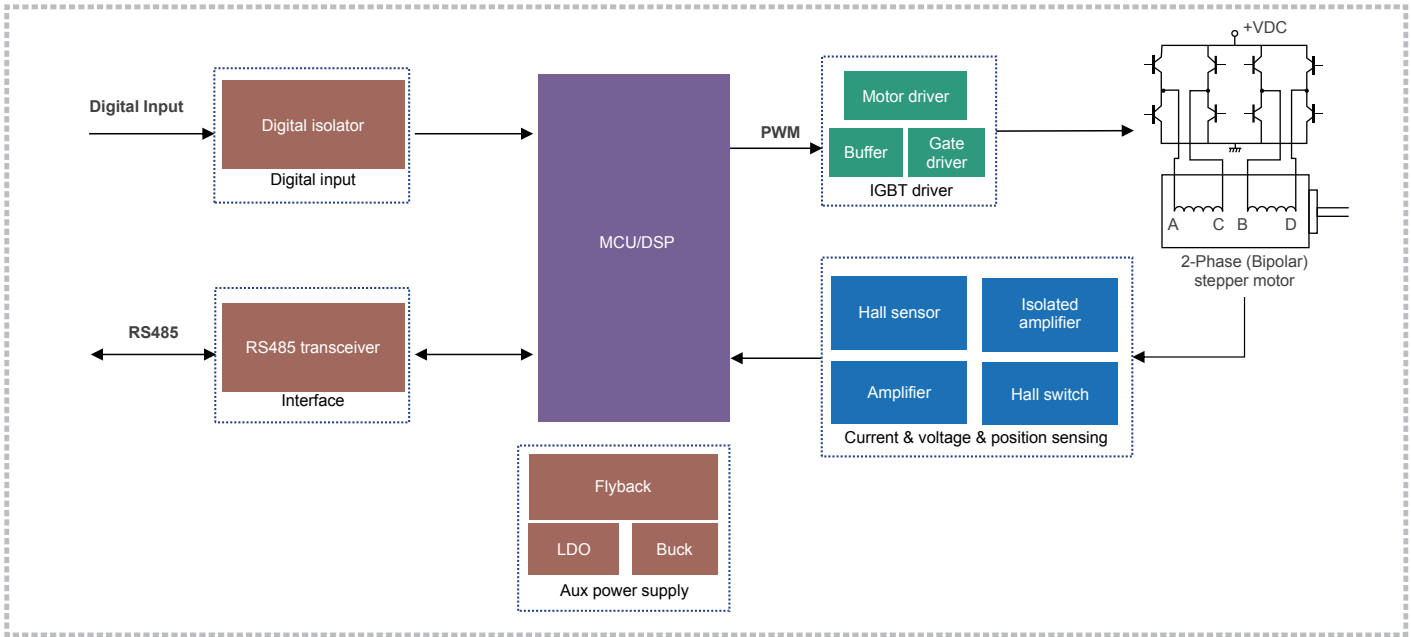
Digital Input

Digital isolator

Digital input

MCU/DSP

PWM

Motor driver

Buffer

Gate driver

IGBT driver

+VDC

A C B D

2-Phase (Bipolar) stepper motor

RS485

RS485 transceiver

Interface

Hall sensor

Isolated amplifier

Amplifier

Hall switch

Current & voltage & position sensing

Flyback

LDO

Buck

Aux power supply